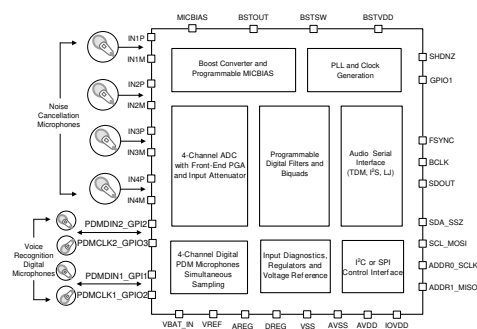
MICBIAS BSTOUT BSTSW BSTVDD

Boost Converter and Programmable MICBIAS

PLL and Clock Generation

SHDNZ

GPIO1

IN1P

IN1M

IN2P

IN2M

Noise Cancellation Microphones

IN3P

IN3M

IN4P

IN4M

4-Channel ADC with Front-End PGA and Input Attenuator

Programmable Digital Filters and Biquads

Audio Serial Interface (TDM, I$^2$S, LJ)

FSYNC

BCLK

SDOUT

PDMDIN2_GPI2

PDMCLK2_GPIO3

Voice Recognition Digital Microphones

PDMDIN1_GPI1

PDMCLK1_GPIO2

4-Channel Digital PDM Microphones Simultaneous Sampling

Input Diagnostics, Regulators and Voltage Reference

I$^2$C or SPI Control Interface

SDA_SSZ

SCL_MOSI

ADDR0_SCLK

ADDR1_MISO

VBAT_IN VREF AREG DREG VSS AVSS AVDD IOVDD